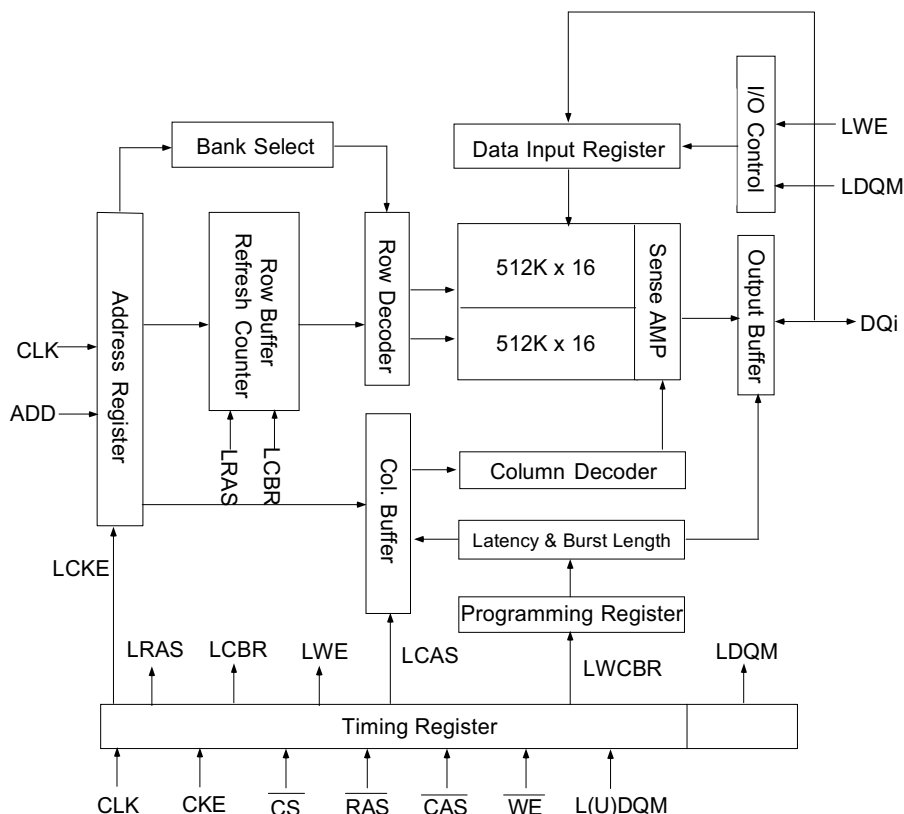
Bank Select

Data Input Register

I/O Control

LWE

LDQM

Address Register

Row Buffer Refresh Counter

Row Decoder

512K x 16

512K x 16

Sense AMP

Output Buffer

CLK

ADD

DQi

LRAS

LCBR

Col. Buffer

Column Decoder

Latency & Burst Length

Programming Register

LCKE

LRAS

LCBR

LWE

LCAS

LWCBR

LDQM

Timing Register

CLK

CKE

$\overline{CS}$

$\overline{RAS}$

$\overline{CAS}$

$\overline{WE}$

L(U)DQM